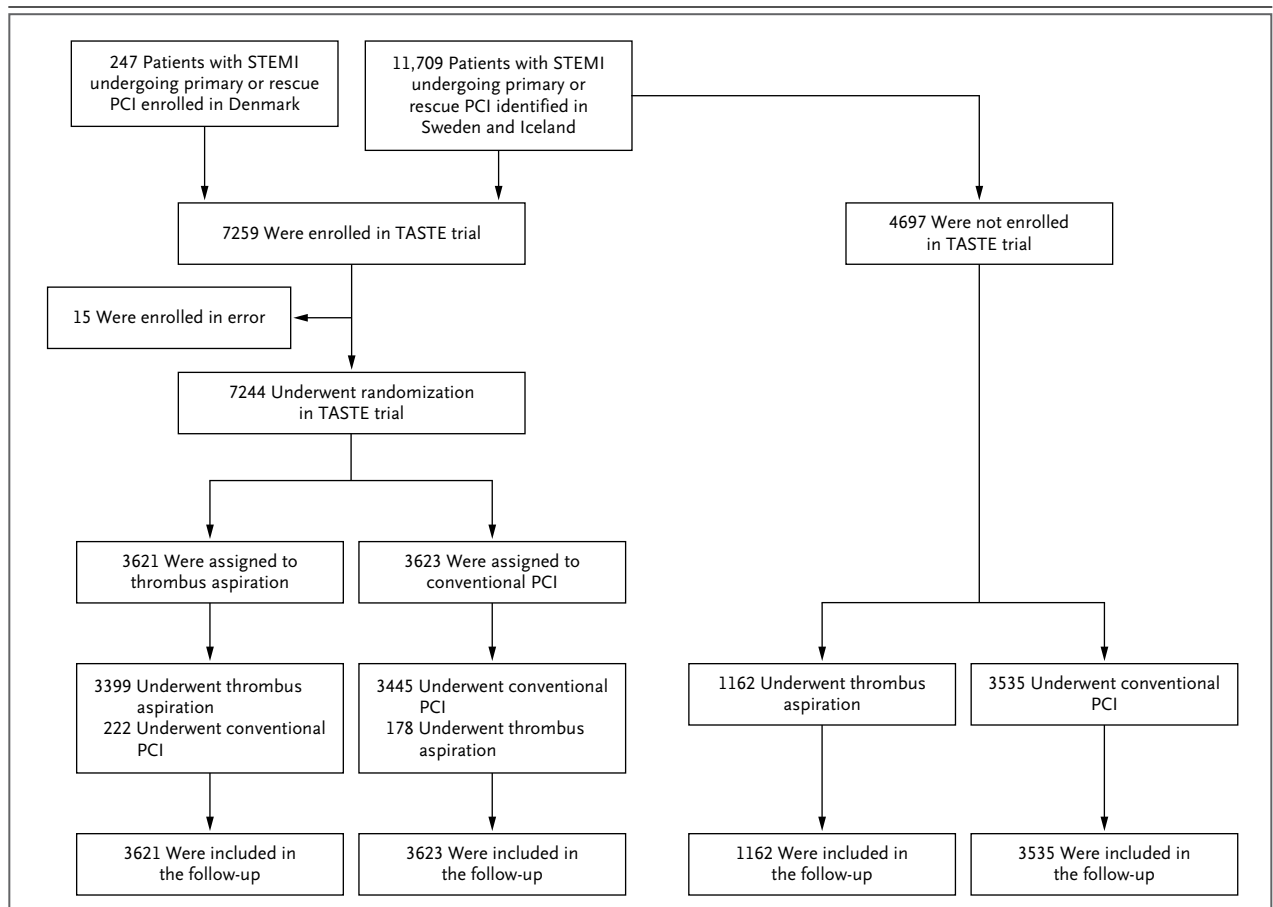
247 Patients with STEMI undergoing primary or rescue PCI enrolled in Denmark

11,709 Patients with STEMI undergoing primary or rescue PCI identified in Sweden and Iceland

7259 Were enrolled in TASTE trial

4697 Were not enrolled in TASTE trial

15 Were enrolled in error

7244 Underwent randomization in TASTE trial

3621 Were assigned to thrombus aspiration

3623 Were assigned to conventional PCI

3399 Underwent thrombus aspiration
222 Underwent conventional PCI

3445 Underwent conventional PCI
178 Underwent thrombus aspiration

1162 Underwent thrombus aspiration

3535 Underwent conventional PCI

3621 Were included in the follow-up

3623 Were included in the follow-up

1162 Were included in the follow-up

3535 Were included in the follow-up